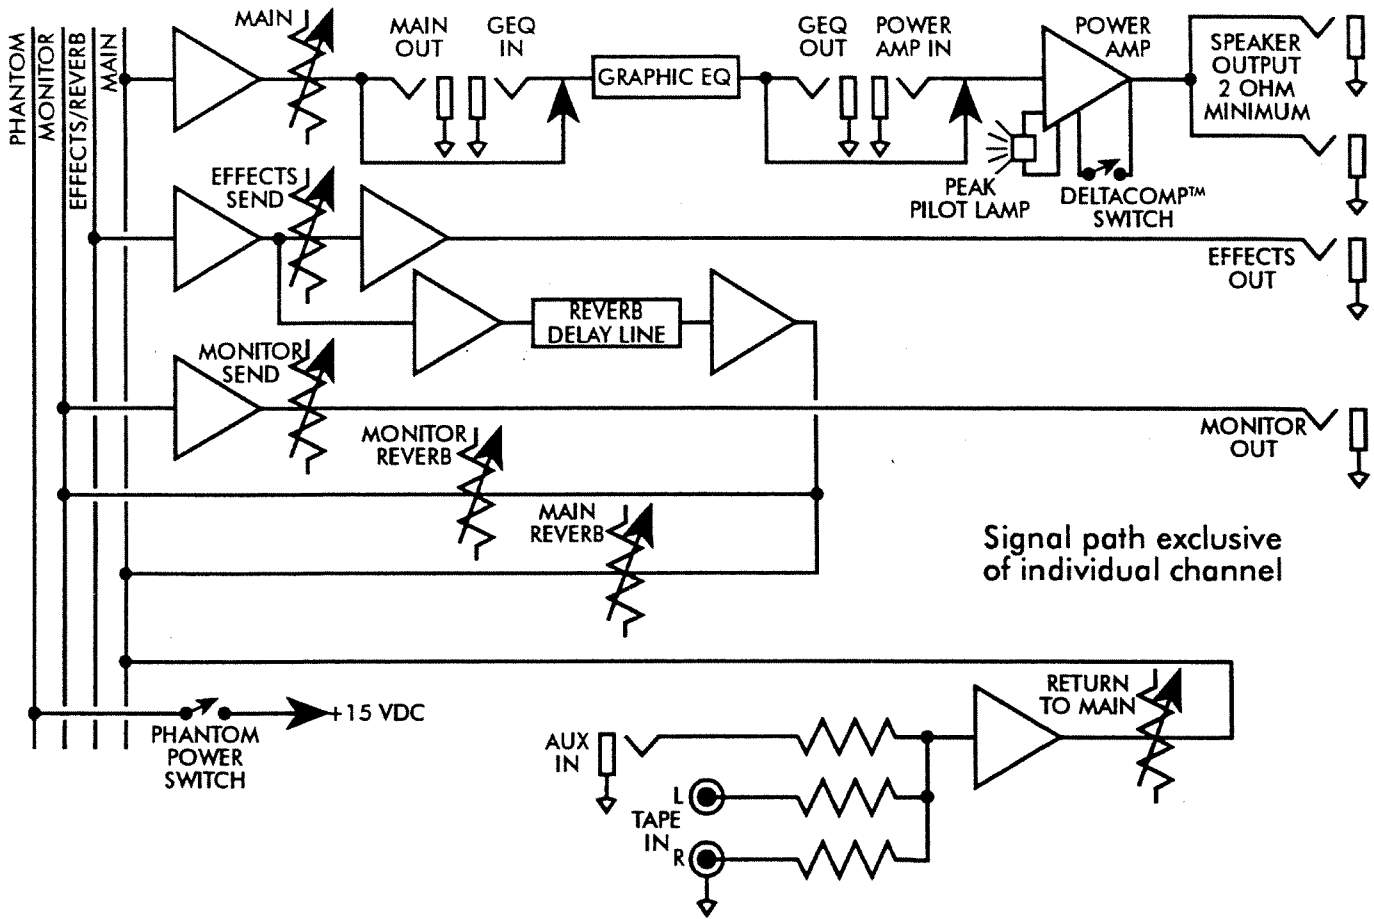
PHANTOM
MONITOR
EFFECTS/REVERB
MAIN

MAIN
MAIN OUT
GEQ IN
GRAPHIC EQ
GEQ OUT
POWER AMP IN
POWER AMP
SPEAKER OUTPUT 2 OHM MINIMUM
PEAK PILOT LAMP
DELTACOMP™ SWITCH

EFFECTS SEND
EFFECTS OUT
REVERB DELAY LINE

MONITOR SEND
MONITOR OUT
MONITOR REVERB
MAIN REVERB

Signal path exclusive of individual channel

PHANTOM POWER SWITCH
+15 VDC

RETURN TO MAIN
AUX IN
L
TAPE IN
R